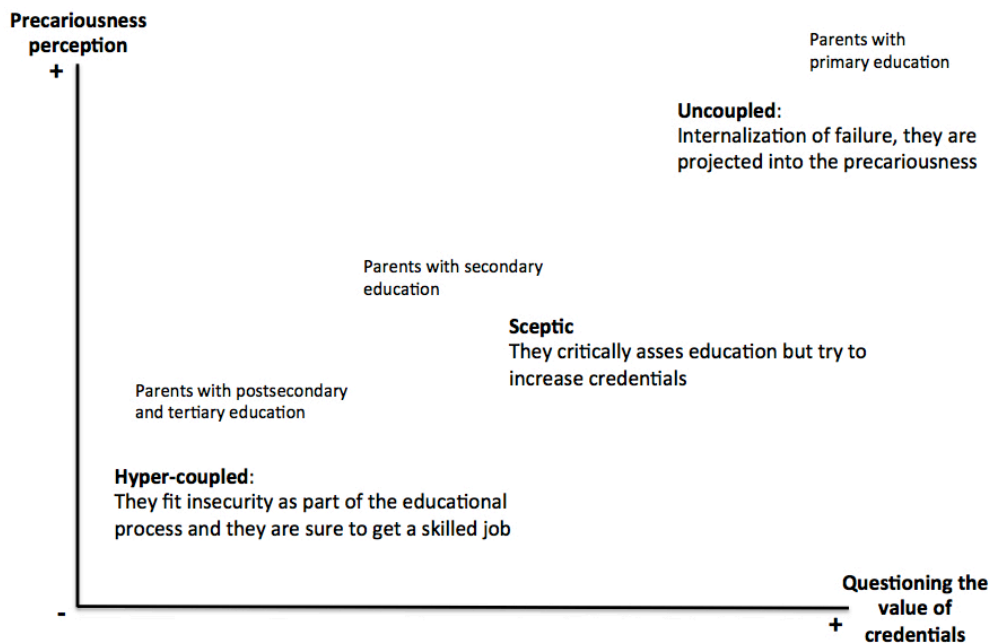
Precariousness perception

+

Parents with primary education

Uncoupled:
Internalization of failure, they are projected into the precariousness

Parents with secondary education

Sceptic
They critically asses education but try to increase credentials

Parents with postsecondary and tertiary education

Hyper-coupled:
They fit insecurity as part of the educational process and they are sure to get a skilled job

-

+

Questioning the value of credentials